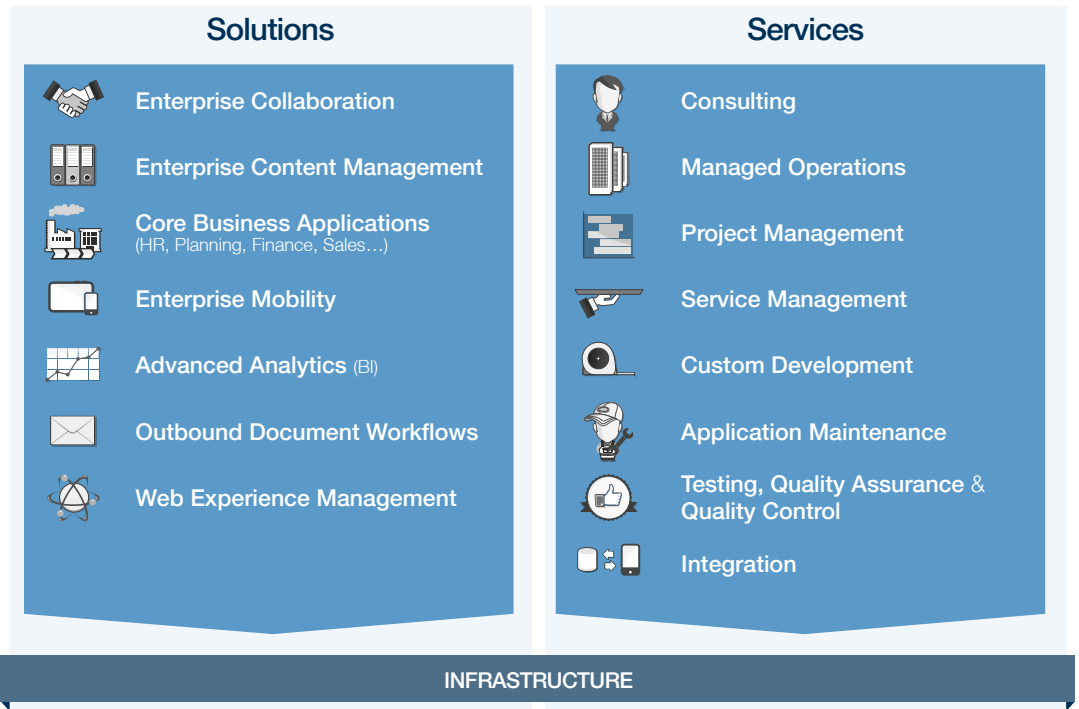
Solutions

Enterprise Collaboration

Enterprise Content Management

Core Business Applications
(HR, Planning, Finance, Sales…)

Enterprise Mobility

Advanced Analytics (BI)

Outbound Document Workflows

Web Experience Management

Services

Consulting

Managed Operations

Project Management

Service Management

Custom Development

Application Maintenance

Testing, Quality Assurance & Quality Control

Integration

INFRASTRUCTURE